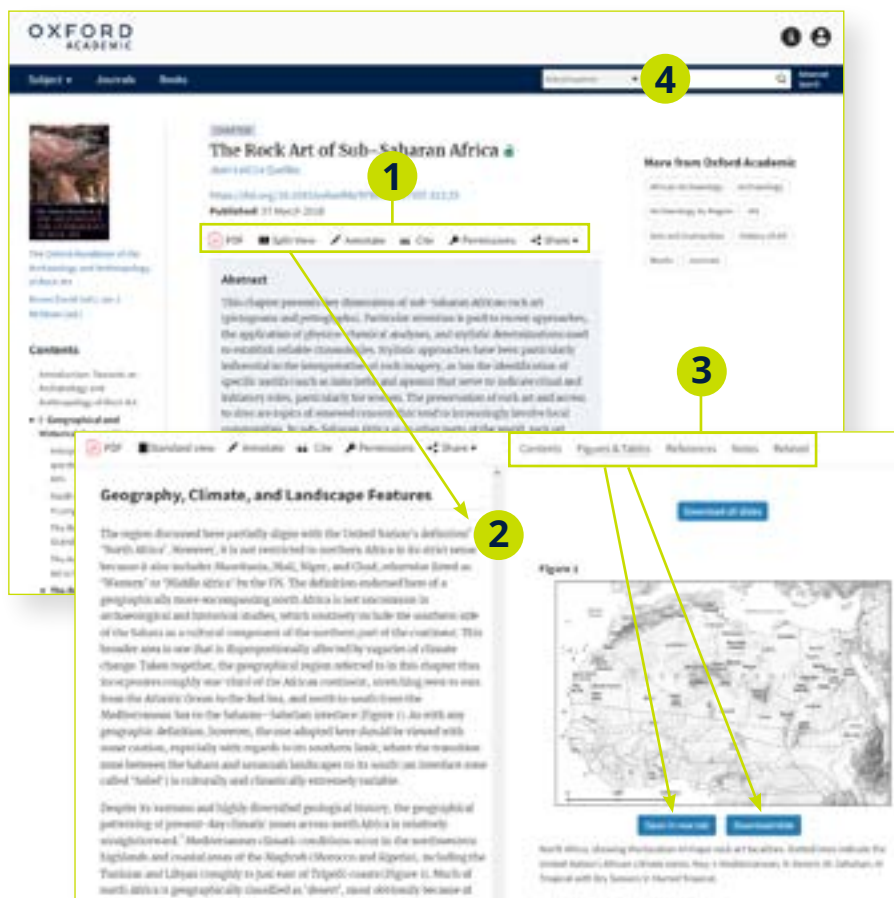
OXFORD
ACADEMIC

Subject ▾ Journals Books

4

CHAPTER
The Rock Art of Sub-Saharan Africa
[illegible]

1

https://doi.org/10.1093/oxfordhb/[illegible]
Published: 07 March 2018

PDF Split View Annotate Cite Permissions Share ▾

Abstract

This chapter presents key dimensions of sub-Saharan African rock art (pictograms and petroglyphs). Particular attention is paid to recent approaches, the application of physico-chemical analyses, and stylistic determinations used to establish reliable chronologies. Stylistic approaches have been particularly influential in the interpretation of rock imagery, as has the identification of specific motifs (such as animals and apparel) that serve to indicate ritual and initiatory roles, particularly for women. The preservation of rock art and access to sites are topics of renewed concern that tend to increasingly involve local communities. In sub-Saharan Africa as in other parts of the world, such art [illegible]

More from Oxford Academic
African Archaeology Archaeology Archaeology by Region Arts Arts and Humanities History of Art Books Journals

The Oxford Handbook of the Archaeology and Anthropology of Rock Art
Bruno David (ed.), Ian J. McNiven (ed.)

Contents

Introduction: Towards an Archaeology and Anthropology of Rock Art

3

PDF Standard view Annotate Cite Permissions Share ▾

Contents Figures & Tables References Notes Related

Geography, Climate, and Landscape Features

2

Download all slides

The region discussed here partially aligns with the United Nation's definition of "North Africa". However, it is not restricted to northern Africa in its strict sense because it also includes Mauritania, Mali, Niger, and Chad, otherwise listed as "Western" or "Middle Africa" by the UN. The definition endorsed here of a geographically more encompassing north Africa is not uncommon in archaeological and historical studies, which routinely include the southern side of the Sahara as a cultural component of the northern part of the continent. This broader area is one that is disproportionately affected by vagaries of climate change. Taken together, the geographical region referred to in this chapter thus incorporates roughly one-third of the African continent, stretching west to east from the Atlantic Ocean to the Red Sea, and north to south from the Mediterranean Sea to the Saharan–Sahelian interface (Figure 1). As with any geographic definition, however, the one adopted here should be viewed with some caution, especially with regards to its southern limit, where the transition zone between the Sahara and savannah lands spans to its south (an interface zone called 'Sahel') is culturally and climatically extremely variable.

Despite its immense and highly diversified geological history, the geographical patterning of present-day climatic zones across north Africa is relatively straightforward. Mediterranean climatic conditions occur in the northwestern highlands and coastal areas of the Maghreb (Morocco and Algeria), including the Tunisian and Libyan (roughly to just east of Tripoli) coasts (Figure 1). Much of north Africa is geographically classified as 'desert', most obviously because of

Figure 1

Open in new tab Download slide

North Africa, showing the location of major rock art localities. Dotted lines indicate the United Nations' African climate zones. Key: I Mediterranean; II Desert; III Sahelian; IV Tropical with Dry Season; V Humid Tropical.